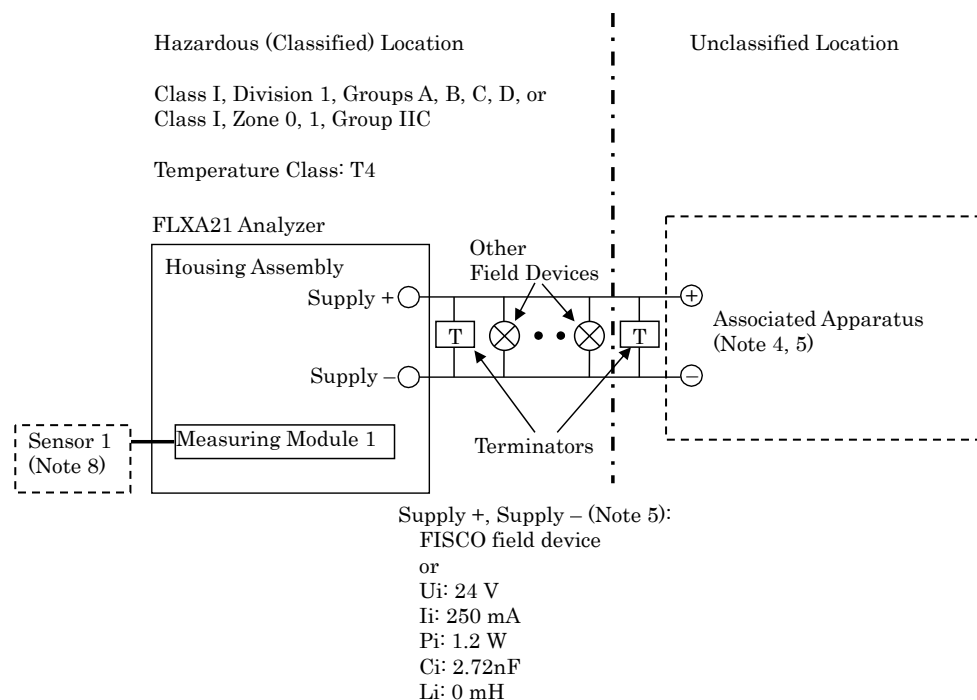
Hazardous (Classified) Location

Unclassified Location

Class I, Division 1, Groups A, B, C, D, or
Class I, Zone 0, 1, Group IIC

Temperature Class: T4

FLXA21 Analyzer

Housing Assembly

Other Field Devices

Supply +

Supply –

T

T

Associated Apparatus (Note 4, 5)

+

–

Sensor 1 (Note 8)

Measuring Module 1

Terminators

Supply +, Supply – (Note 5):
FISCO field device
or
Ui: 24 V
Ii: 250 mA
Pi: 1.2 W
Ci: 2.72nF
Li: 0 mH